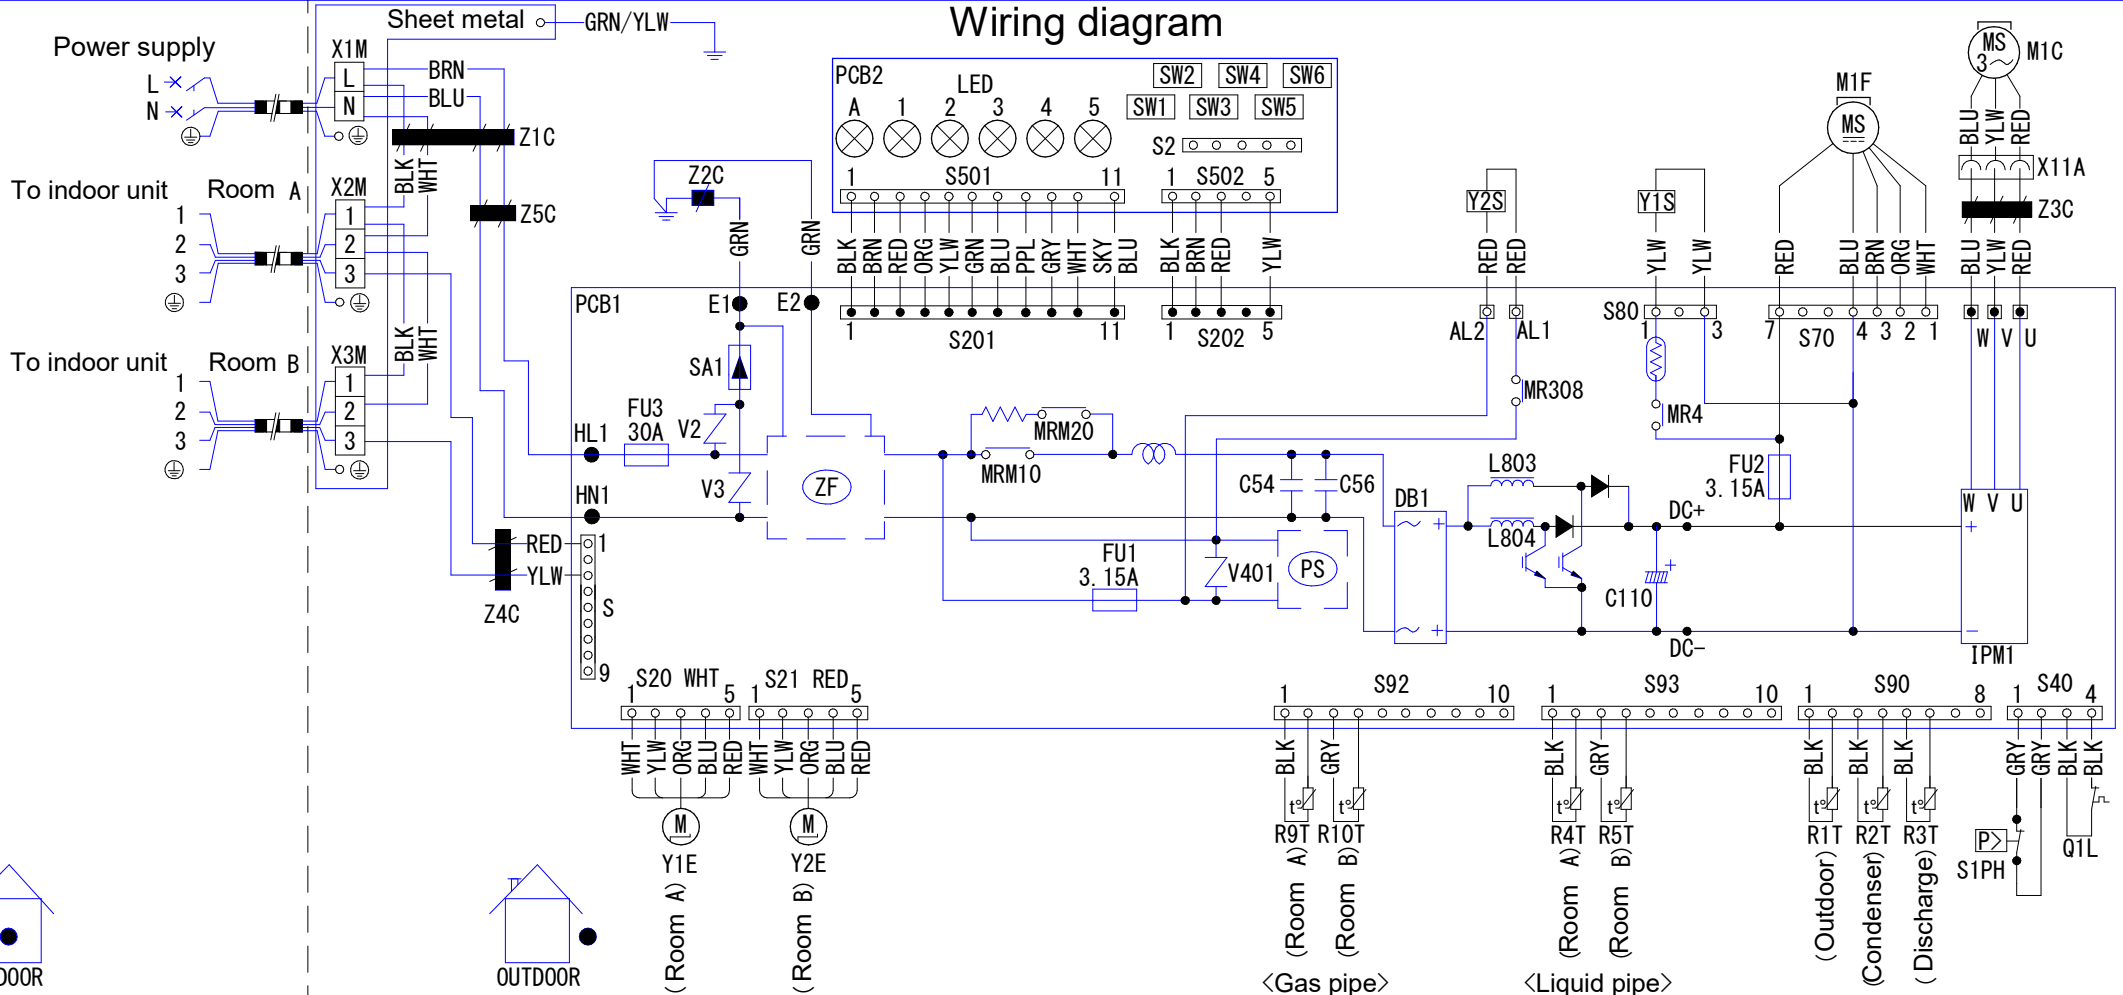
Wiring diagram

Power supply
L
N

Sheet metal
GRN/YLW
X1M
L
N
BRN
BLU
Z1C
BLK
WHT
Z5C

To indoor unit
Room A
1
2
3
X2M
1
2
3

To indoor unit
Room B
1
2
3
X3M
1
2
3
BLK
WHT

Z2C
GRN
GRN

PCB2
LED
A 1 2 3 4 5
SW2 SW4 SW6
SW1 SW3 SW5
S2
1 S501 11
1 S502 5
BLK BRN RED ORG YLW GRN BLU PPL GRY WHT SKY BLU
BLK BRN RED YLW

Y2S
RED RED
Y1S
YLW YLW
M1F
MS
RED BLU BRN ORG WHT
MS
3~
M1C
BLU YLW RED
X11A
Z3C
BLU YLW RED

PCB1
E1
E2
1 S201 11
1 S202 5
AL2
AL1
MR308
S80
1 3
MR4
7 S70 4 3 2 1
W V U
SA1
HL1
FU3
30A
V2
MRM20
MRM10
ZF
V3
HN1
C54
C56
L803
FU2
3. 15A
DB1
L804
DC+
W V U
FU1
3. 15A
V401
PS
C110
RED
YLW
Z4C
1
S
9
DC–
IPM1

1 S20 WHT 5
1 S21 RED 5
WHT YLW ORG BLU RED
WHT YLW ORG BLU RED
M
Y1E
(Room A)
M
Y2E
(Room B)

1 S92 10
BLK GRY
R9T R10T
(Room A)
(Room B)
<Gas pipe>

1 S93 10
BLK GRY
R4T R5T
(Room A)
(Room B)
<Liquid pipe>

1 S90 8
BLK BLK BLK
R1T R2T R3T
(Outdoor)
(Condenser)
(Discharge)

1 S40 4
GRY GRY BLK BLK
P>
S1PH
Q1L

DOOR
OUTDOOR